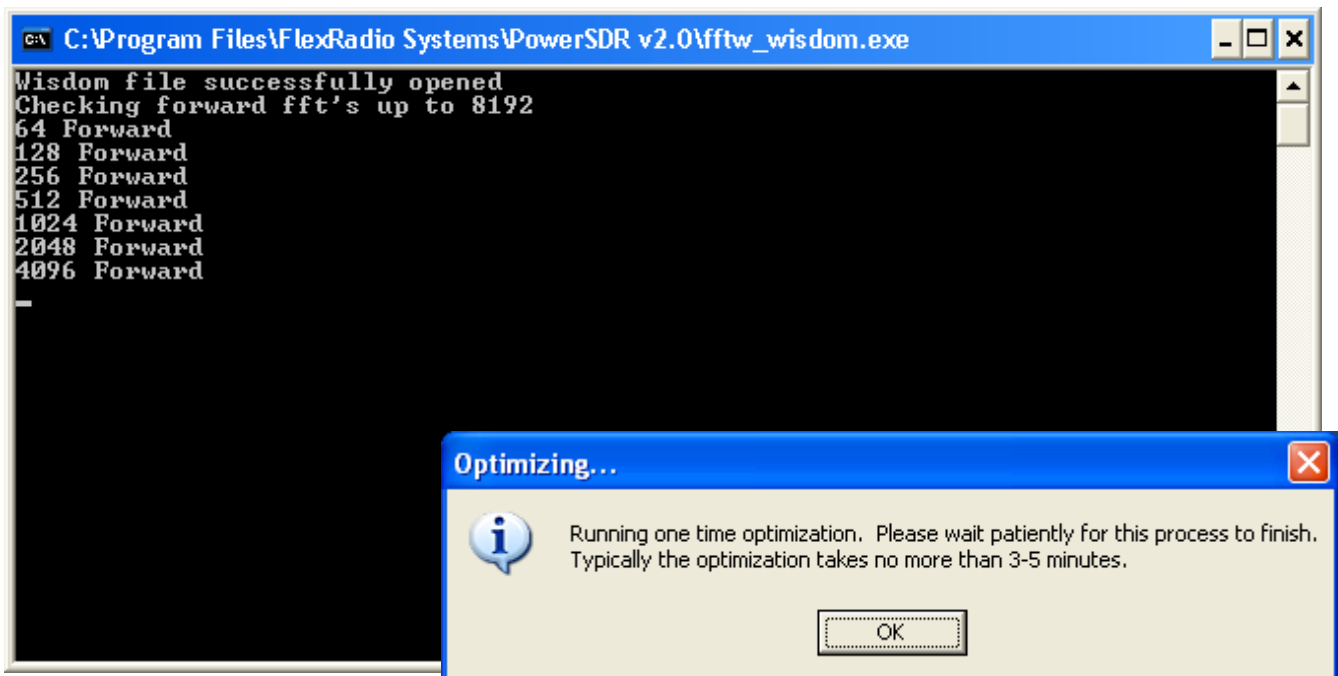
C:\Program Files\FlexRadio Systems\PowerSDR v2.0\fftw_wisdom.exe

Wisdom file successfully opened
Checking forward fft's up to 8192
64 Forward
128 Forward
256 Forward
512 Forward
1024 Forward
2048 Forward
4096 Forward

Optimizing...

Running one time optimization. Please wait patiently for this process to finish.
Typically the optimization takes no more than 3-5 minutes.

OK